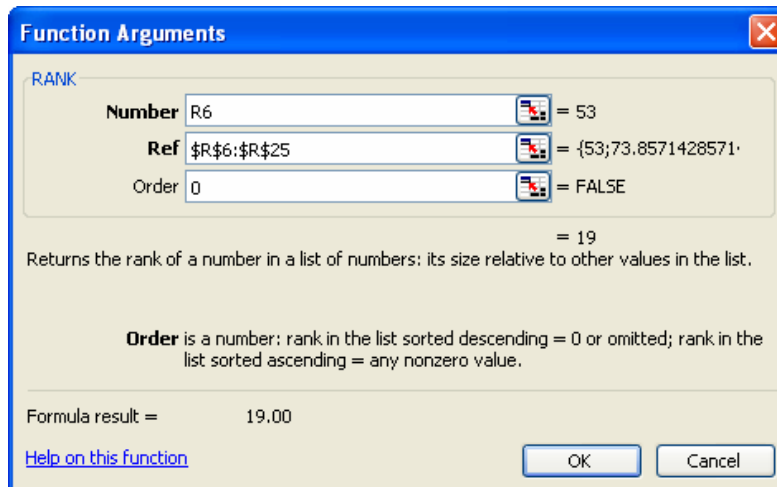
Function Arguments

RANK

Number R6 = 53

Ref $R$6:$R$25 = {53;73.8571428571·

Order 0 = FALSE

= 19

Returns the rank of a number in a list of numbers: its size relative to other values in the list.

Order is a number: rank in the list sorted descending = 0 or omitted; rank in the list sorted ascending = any nonzero value.

Formula result = 19.00

Help on this function

OK

Cancel